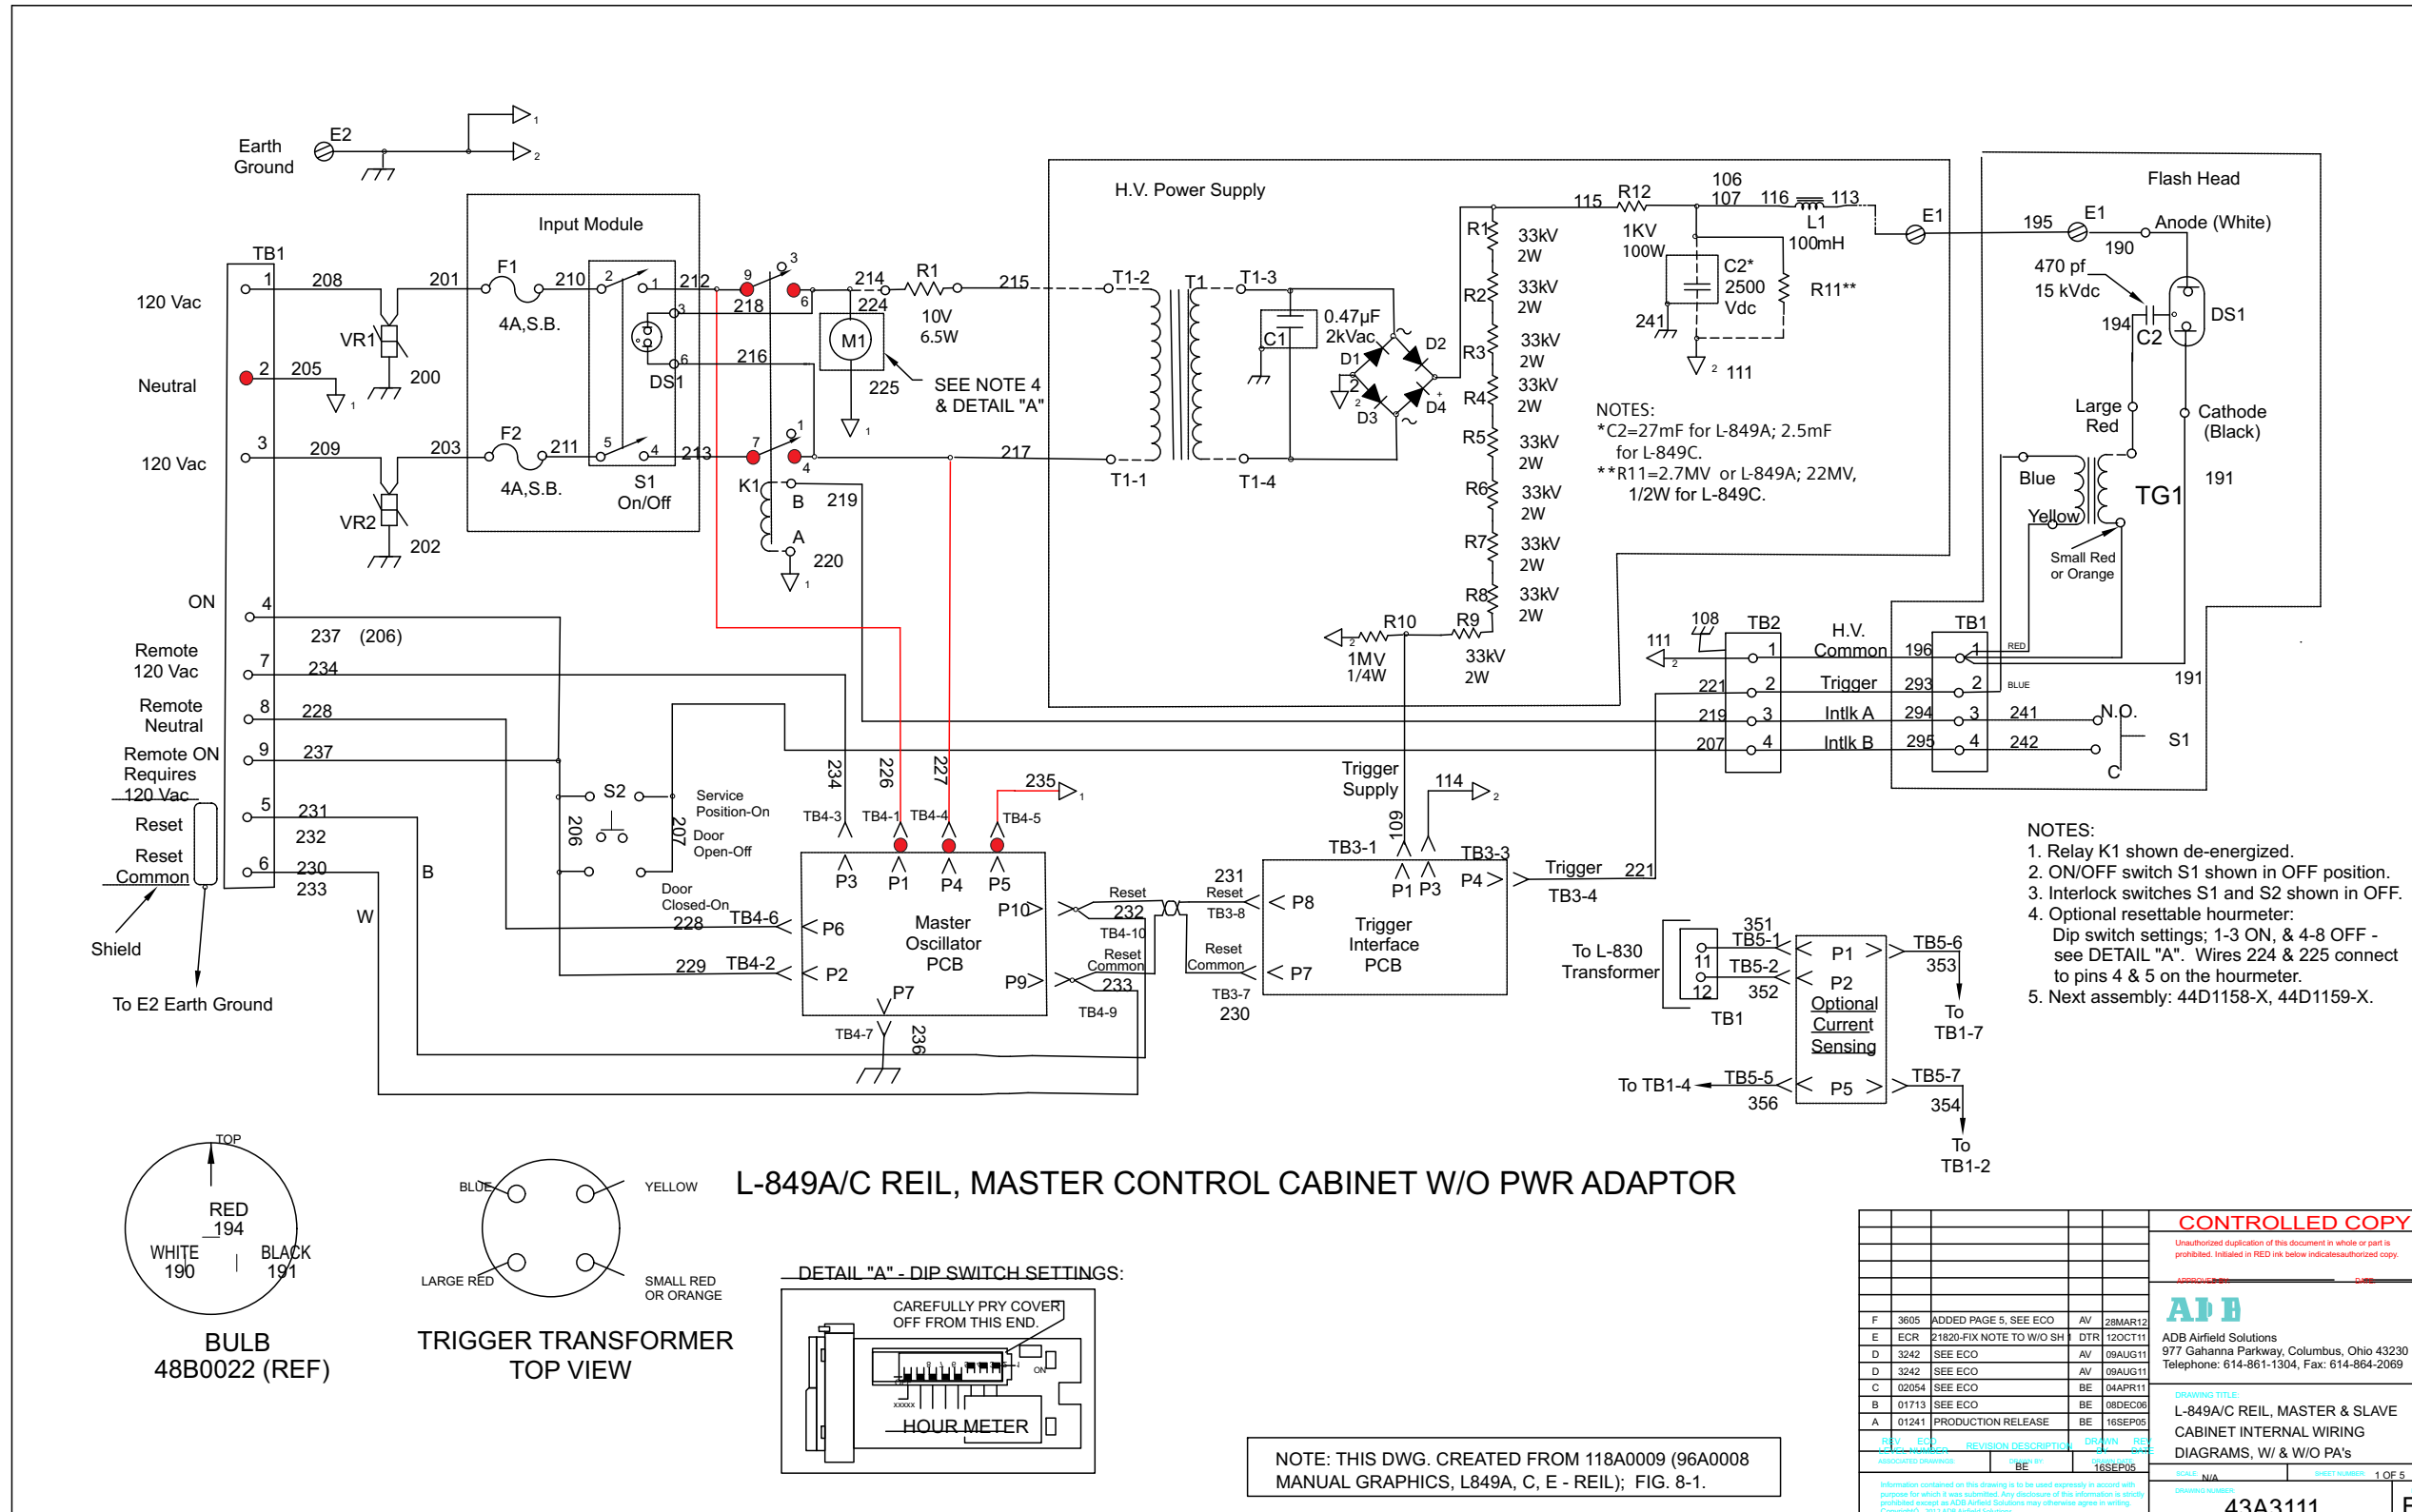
Earth Ground
E2
1
2

Input Module
TB1
120 Vac
1
208
201
F1
210
2
1
212
4A,S.B.
VR1
200
3
DS1
6
Neutral
2
205
1
216
120 Vac
3
209
203
F2
211
5
4
213
4A,S.B.
S1
On/Off
VR2
202
9
3
218
6
214
R1
224
10V
6.5W
215
M1
225
1
SEE NOTE 4
& DETAIL "A"
7
1
4
217
K1
B
219
A
220
1

H.V. Power Supply
T1-2
T1
T1-3
C1
0.47µF
2kVac
D1
D2
D3
D4
T1-1
T1-4
115
R12
106
107
116
113
L1
100mH
1KV
100W
C2*
2500
Vdc
R11**
241
2
111
R1
33kV
2W
R2
33kV
2W
R3
33kV
2W
R4
33kV
2W
R5
33kV
2W
R6
33kV
2W
R7
33kV
2W
R8
33kV
2W
R9
R10
1MV
1/4W
33kV
2W

NOTES:
*C2=27mF for L-849A; 2.5mF for L-849C.
**R11=2.7MV or L-849A; 22MV, 1/2W for L-849C.

E1
Flash Head
195
E1
Anode (White)
190
470 pf
15 kVdc
194
C2
DS1
Large Red
Cathode (Black)
191
Blue
TG1
Yellow
Small Red or Orange

ON
4
237 (206)
Remote 120 Vac
7
234
Remote Neutral
8
228
Remote ON Requires 120 Vac
9
237
Reset
5
231
232
Reset Common
6
230
233
B
W
Shield
To E2 Earth Ground

S2
Service Position-On
Door Open-Off
206
207
Door Closed-On
228
TB4-6
229
TB4-2
234
226
227
235
1
TB4-3
TB4-1
TB4-4
TB4-5
P3
P1
P4
P5
P10
P6
Master Oscillator PCB
P2
P9
P7
TB4-7
236
Reset
232
TB4-10
Reset Common
233
TB4-9

Trigger Supply
109
114
2
TB3-1
231
Reset
TB3-8
P8
P1
P3
TB3-3
P4
Trigger
221
TB3-4
Trigger Interface PCB
Reset Common
P7
TB3-7
230

108
TB2
111
2
1
H.V. Common
221
2
Trigger
219
3
Intlk A
207
4
Intlk B
TB1
196
1
RED
293
2
BLUE
294
3
241
N.O.
295
4
242
S1
C
191

To L-830 Transformer
11
12
TB1
351
TB5-1
TB5-2
352
P1
P2
Optional Current Sensing
TB5-6
353
To TB1-7
To TB1-4
TB5-5
356
P5
TB5-7
354
To TB1-2

NOTES:
1. Relay K1 shown de-energized.
2. ON/OFF switch S1 shown in OFF position.
3. Interlock switches S1 and S2 shown in OFF.
4. Optional resettable hourmeter:
Dip switch settings; 1-3 ON, & 4-8 OFF - see DETAIL "A". Wires 224 & 225 connect to pins 4 & 5 on the hourmeter.
5. Next assembly: 44D1158-X, 44D1159-X.

TOP
RED
194
WHITE
190
BLACK
191
BULB
48B0022 (REF)

BLUE
YELLOW
LARGE RED
SMALL RED OR ORANGE
TRIGGER TRANSFORMER TOP VIEW

L-849A/C REIL, MASTER CONTROL CABINET W/O PWR ADAPTOR

DETAIL "A" - DIP SWITCH SETTINGS:
CAREFULLY PRY COVER OFF FROM THIS END.
ON
HOUR METER

NOTE: THIS DWG. CREATED FROM 118A0009 (96A0008 MANUAL GRAPHICS, L849A, C, E - REIL); FIG. 8-1.

| F | 3605 | ADDED PAGE 5, SEE ECO | AV | 28MAR12 |
|---|---|---|---|---|
| E | ECR | 21820-FIX NOTE TO W/O SH | DTR | 12OCT11 |
| D | 3242 | SEE ECO | AV | 09AUG11 |
| D | 3242 | SEE ECO | AV | 09AUG11 |
| C | 02054 | SEE ECO | BE | 04APR11 |
| B | 01713 | SEE ECO | BE | 08DEC06 |
| A | 01241 | PRODUCTION RELEASE | BE | 16SEP05 |
| REV | ECO NUMBER | REVISION DESCRIPTION | DRAWN BY | REV DATE |

BE
16SEP05

CONTROLLED COPY
Unauthorized duplication of this document in whole or part is prohibited. Initialed in RED ink below indicatesauthorized copy.
APPROVED BY
DATE
ADB
ADB Airfield Solutions
977 Gahanna Parkway, Columbus, Ohio 43230
Telephone: 614-861-1304, Fax: 614-864-2069
DRAWING TITLE:
L-849A/C REIL, MASTER & SLAVE CABINET INTERNAL WIRING DIAGRAMS, W/ & W/O PA's
SCALE N/A
SHEET NUMBER 1 OF 5
DRAWING NUMBER
43A3111
F